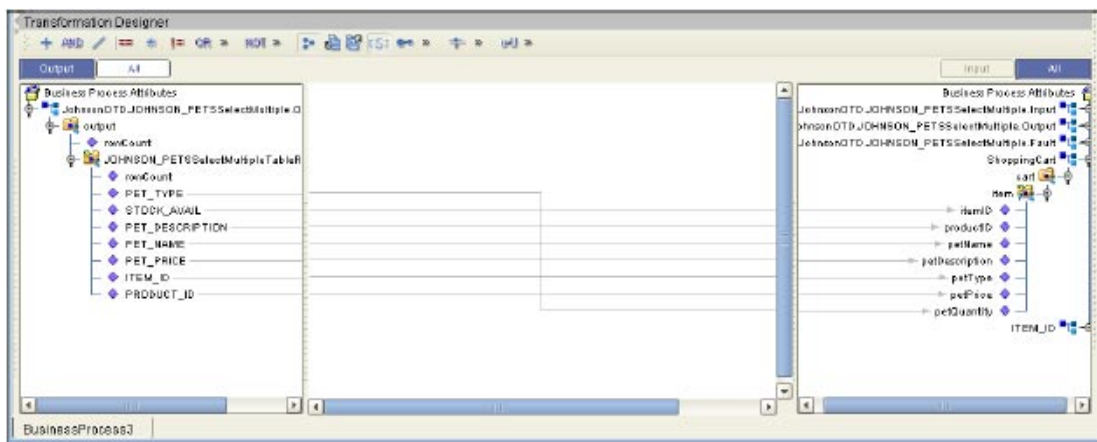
Transformation Designer

+ AND / == ≠ != OR » NOT » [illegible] » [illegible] » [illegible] »

Output All

Input All

Business Process Attributes
JohnsonOTD.JOHNSON_PETSSelectMultiple.O
output
rowCount
JOHNSON_PETSSelectMultipleTableR
rowCount
PET_TYPE
STOCK_AVAIL
PET_DESCRIPTION
PET_NAME
PET_PRICE
ITEM_ID
PRODUCT_ID

Business Process Attributes
JohnsonOTD.JOHNSON_PETSSelectMultiple.Input
ohnsonOTD.JOHNSON_PETSSelectMultiple.Output
JohnsonOTD.JOHNSON_PETSSelectMultiple.Fault
ShoppingCart
cart
item
itemID
productID
petName
petDescription
petType
petPrice
petQuantity
ITEM_ID

BusinessProcess3